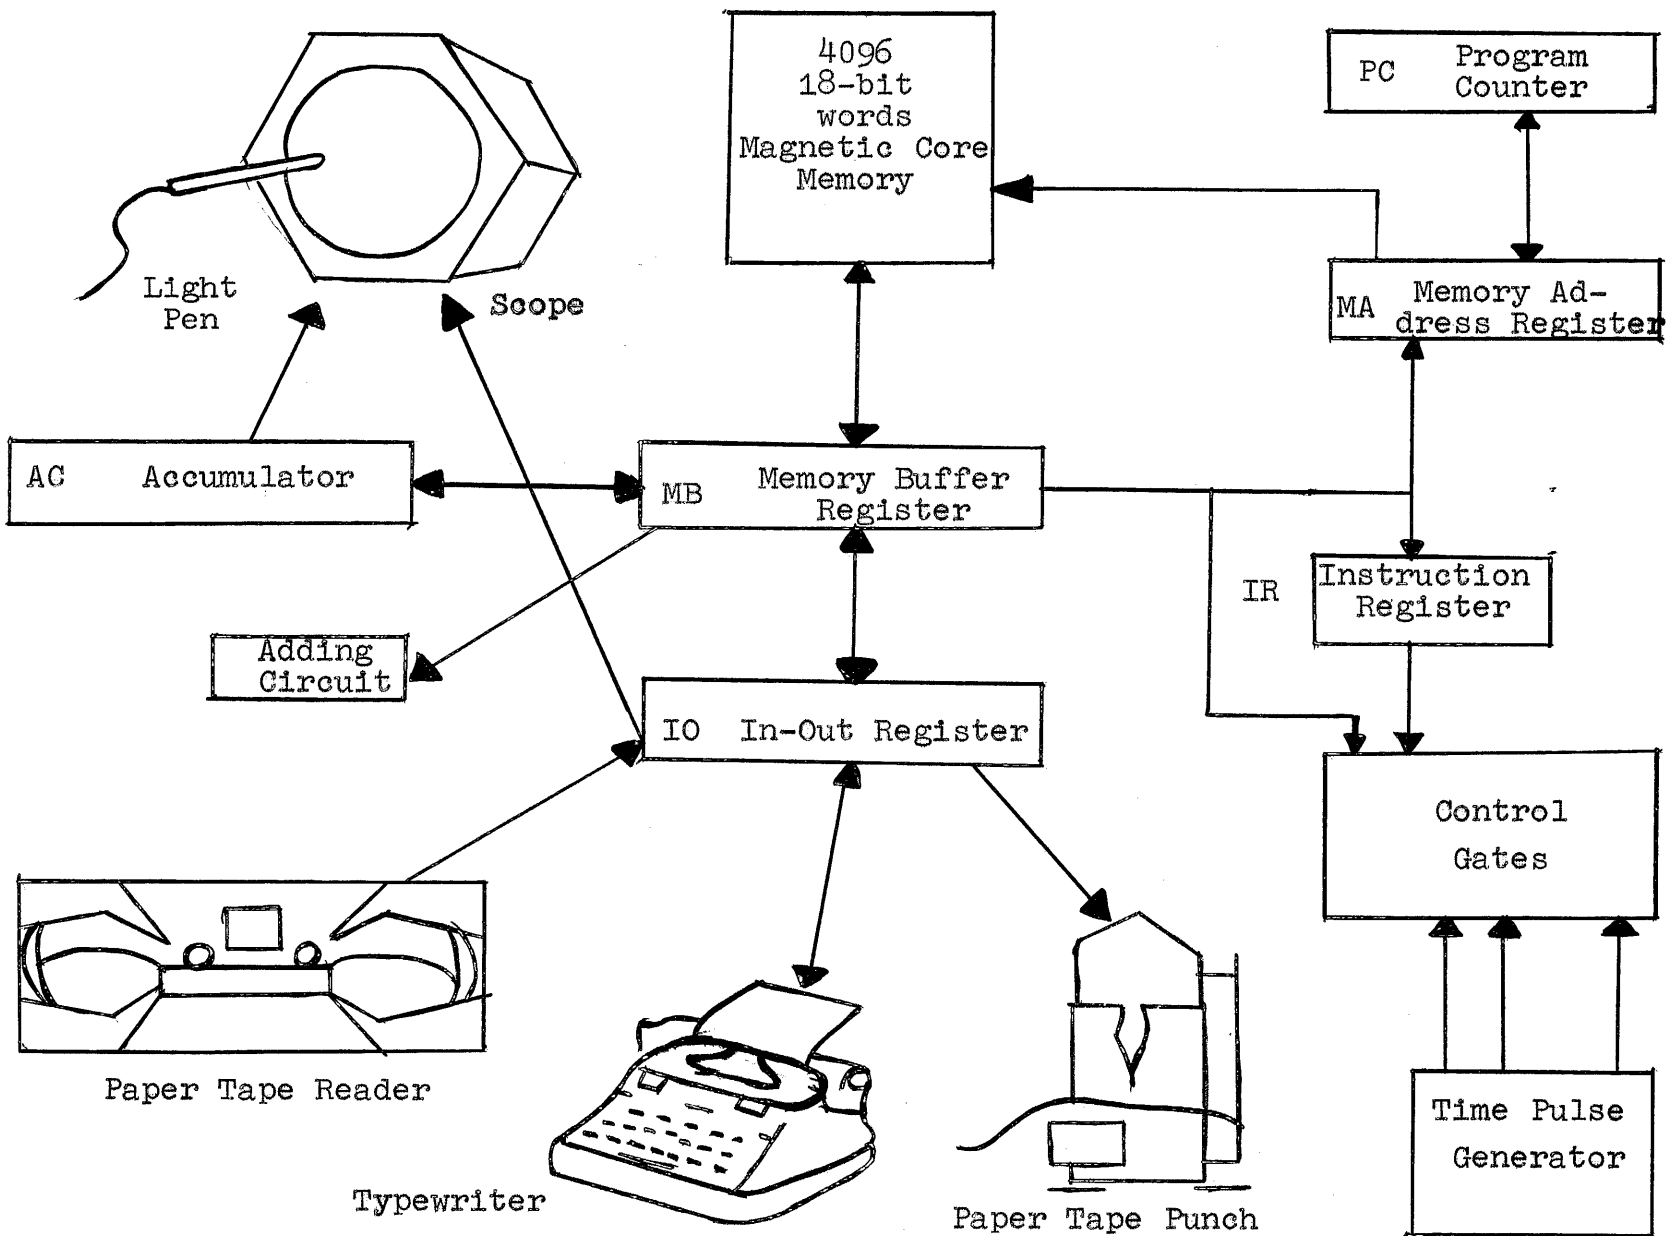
Light Pen

Scope

4096 18-bit words Magnetic Core Memory

PC Program Counter

MA Memory Address Register

AC Accumulator

MB Memory Buffer Register

Adding Circuit

IR Instruction Register

IO In-Out Register

Control Gates

Paper Tape Reader

Typewriter

Paper Tape Punch

Time Pulse Generator